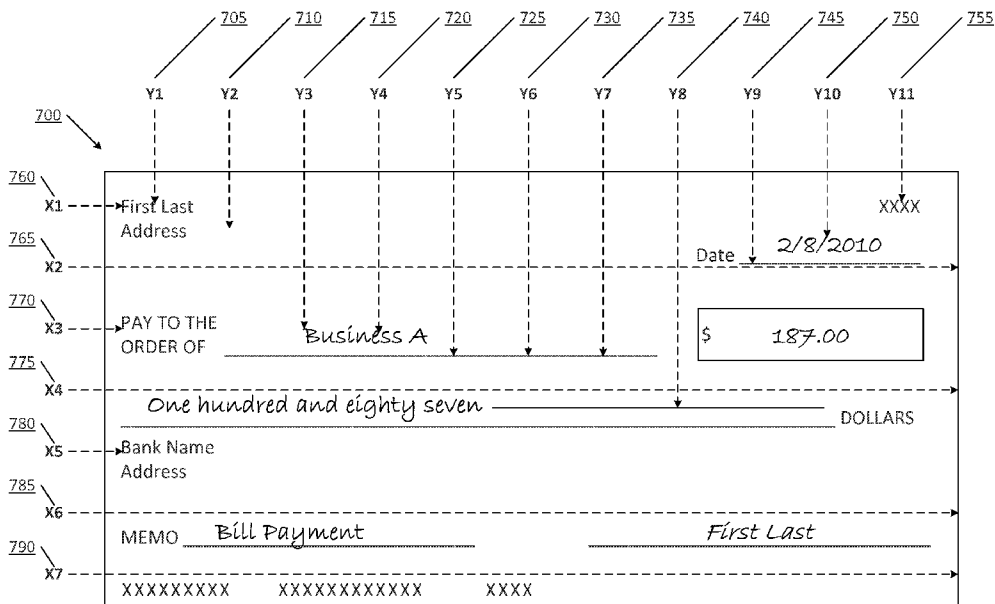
705 710 715 720 725 730 735 740 745 750 755

Y1 Y2 Y3 Y4 Y5 Y6 Y7 Y8 Y9 Y10 Y11

700

760
X1 First Last
Address

XXXX

765
X2

Date 2/8/2010

770
X3 PAY TO THE
ORDER OF Business A

$ 187.00

775
X4

One hundred and eighty seven DOLLARS

780
X5 Bank Name
Address

785
X6

MEMO Bill Payment First Last

790
X7

XXXXXXXXX XXXXXXXXXXXX XXXX